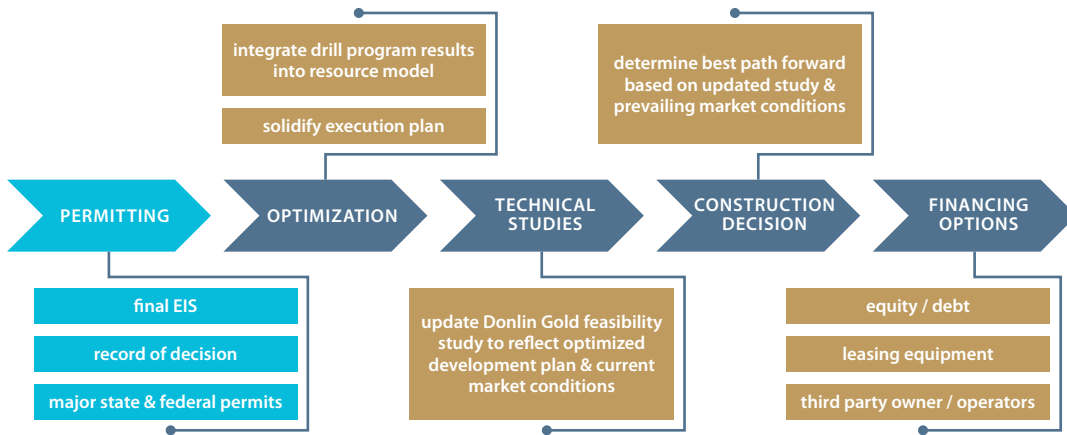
integrate drill program results into resource model

solidify execution plan

determine best path forward based on updated study & prevailing market conditions

PERMITTING

OPTIMIZATION

TECHNICAL STUDIES

CONSTRUCTION DECISION

FINANCING OPTIONS

final EIS

record of decision

major state & federal permits

update Donlin Gold feasibility study to reflect optimized development plan & current market conditions

equity / debt

leasing equipment

third party owner / operators